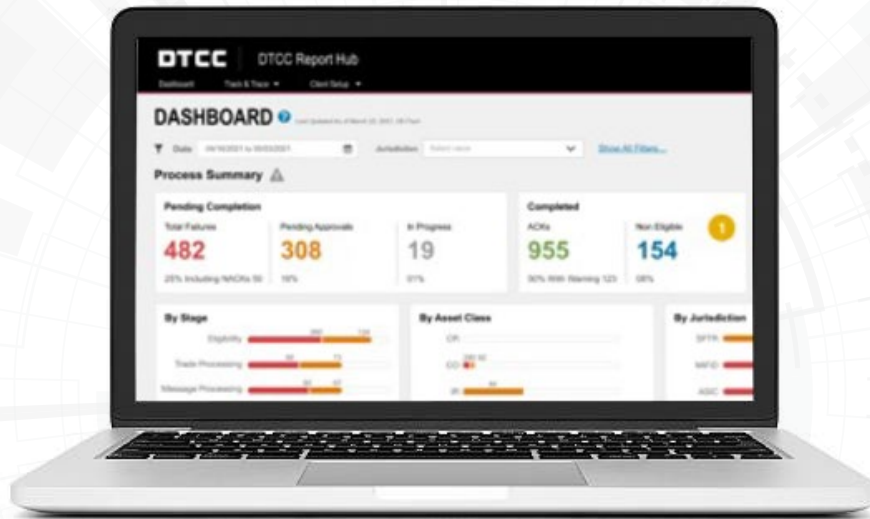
DTCC DTCC Report Hub

Dashboard Track & Trace ▾ Client Setup ▾

DASHBOARD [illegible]

Date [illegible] Jurisdiction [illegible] Show All Filters

Process Summary

Pending Completion

Total Failures
482
25% Including NACKs 50

Pending Approvals
308
16%

In Progress
19
01%

Completed

ACKs
955
50% With Warning 123

Non Eligible
154
08%

1

By Stage

Eligibility

Trade Processing

Message Processing

By Asset Class

CR

CO

IR

By Jurisdiction

SFTR

MIFID

ASIC